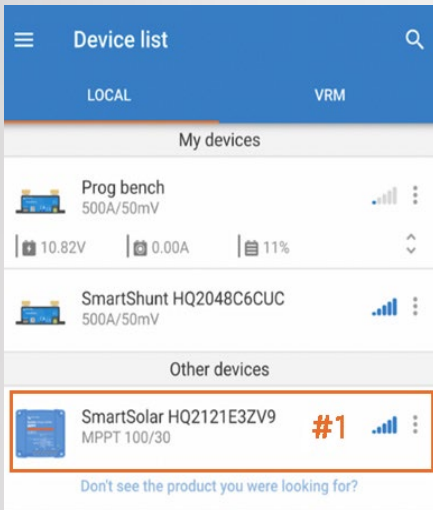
Device list

LOCAL

VRM

My devices

Prog bench
500A/50mV

10.82V
0.00A
11%

SmartShunt HQ2048C6CUC
500A/50mV

Other devices

SmartSolar HQ2121E3ZV9
MPPT 100/30

#1

Don't see the product you were looking for?